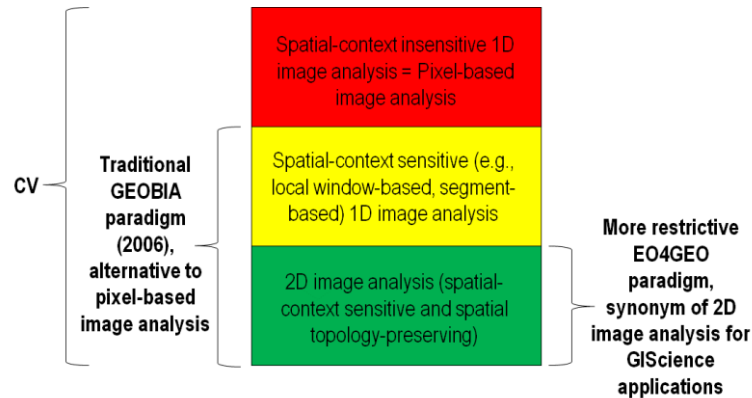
CV

Traditional GEOBIA paradigm (2006), alternative to pixel-based image analysis

Spatial-context insensitive 1D image analysis = Pixel-based image analysis

Spatial-context sensitive (e.g., local window-based, segment-based) 1D image analysis

2D image analysis (spatial-context sensitive and spatial topology-preserving)

More restrictive EO4GEO paradigm, synonym of 2D image analysis for GIScience applications